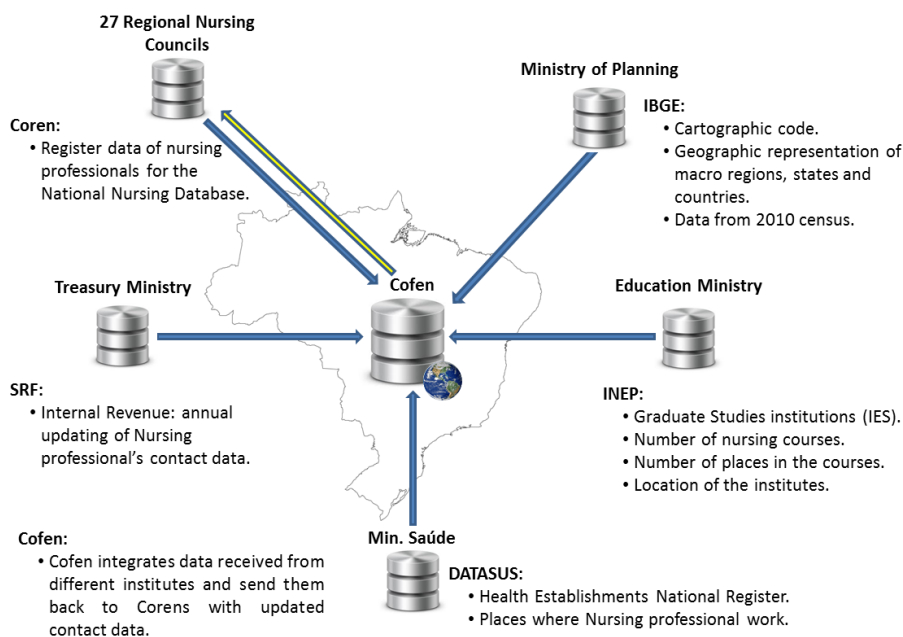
27 Regional Nursing Councils

Coren:
• Register data of nursing professionals for the National Nursing Database.

Ministry of Planning

IBGE:
• Cartographic code.
• Geographic representation of macro regions, states and countries.
• Data from 2010 census.

Treasury Ministry

Cofen

Education Ministry

SRF:
• Internal Revenue: annual updating of Nursing professional's contact data.

INEP:
• Graduate Studies institutions (IES).
• Number of nursing courses.
• Number of places in the courses.
• Location of the institutes.

Cofen:
• Cofen integrates data received from different institutes and send them back to Corens with updated contact data.

Min. Saúde

DATASUS:
• Health Establishments National Register.
• Places where Nursing professional work.